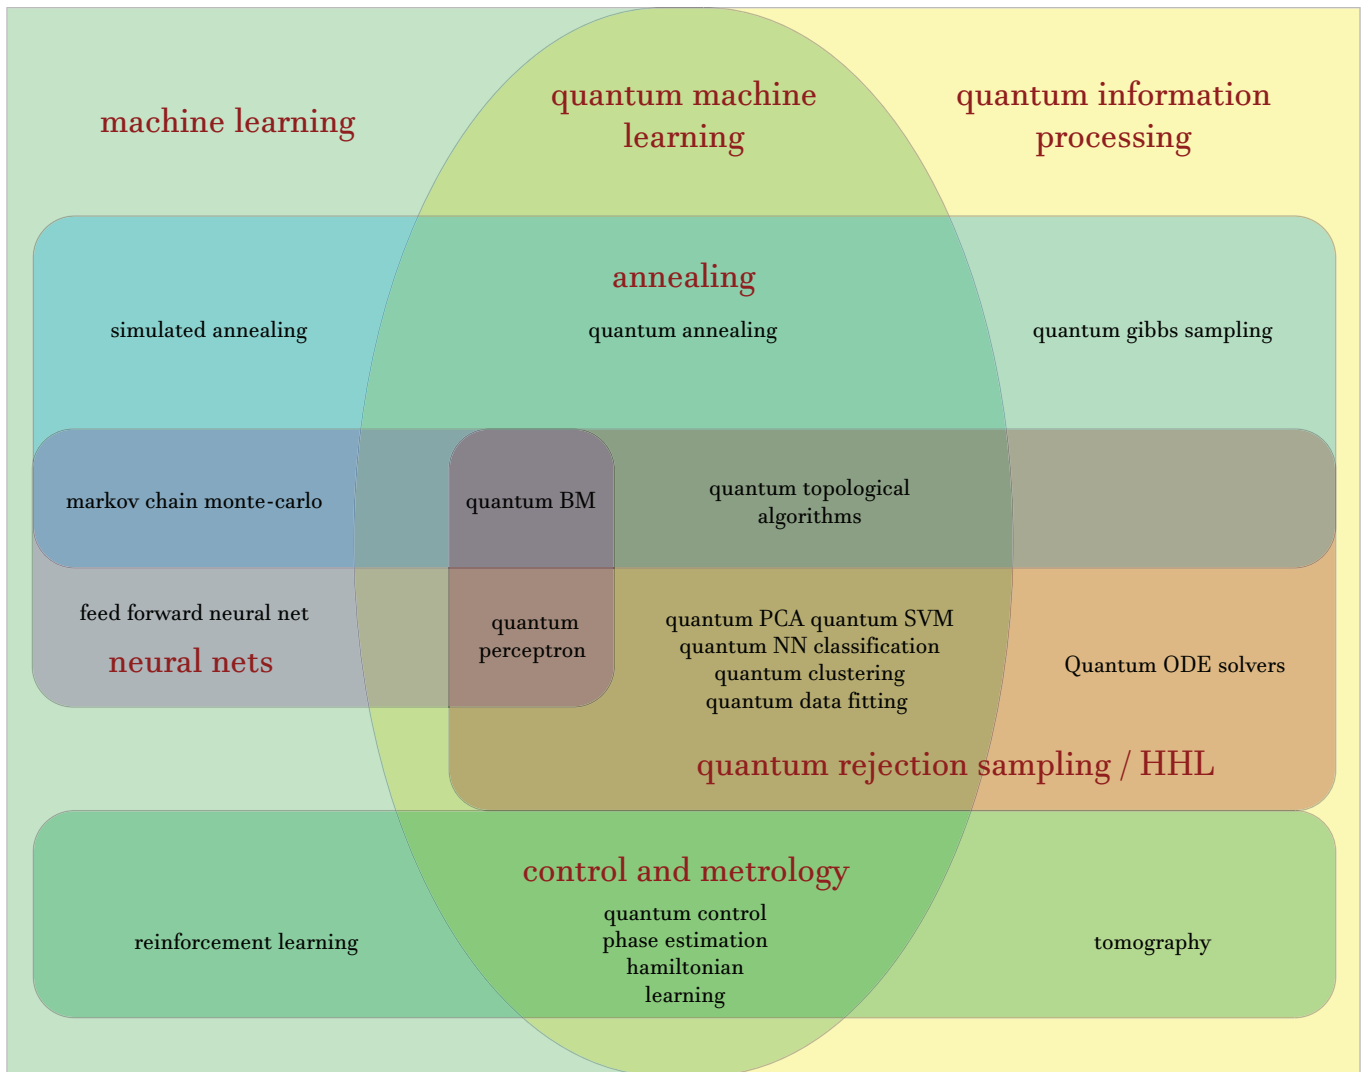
machine learning

quantum machine learning

quantum information processing

annealing

simulated annealing

quantum annealing

quantum gibbs sampling

markov chain monte-carlo

quantum BM

quantum topological algorithms

feed forward neural net

neural nets

quantum perceptron

quantum PCA quantum SVM
quantum NN classification
quantum clustering
quantum data fitting

Quantum ODE solvers

quantum rejection sampling / HHL

control and metrology

reinforcement learning

quantum control
phase estimation
hamiltonian learning

tomography